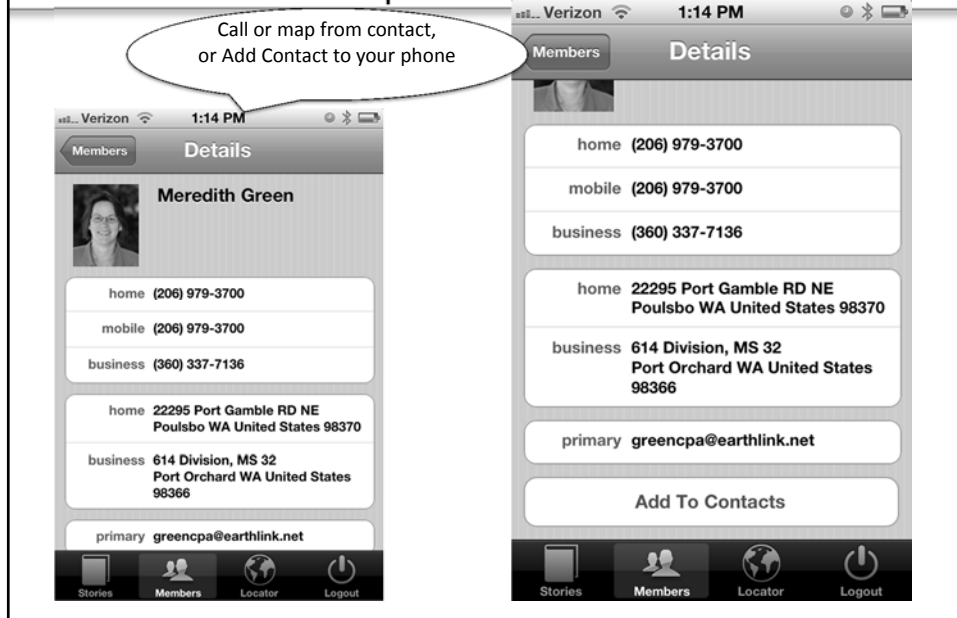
Call or map from contact, or Add Contact to your phone

Verizon 1:14 PM

Members Details

Meredith Green

home (206) 979-3700

mobile (206) 979-3700

business (360) 337-7136

home 22295 Port Gamble RD NE Poulsbo WA United States 98370

business 614 Division, MS 32 Port Orchard WA United States 98366

primary greencpa@earthlink.net

Stories Members Locator Logout

Verizon 1:14 PM

Members Details

home (206) 979-3700

mobile (206) 979-3700

business (360) 337-7136

home 22295 Port Gamble RD NE Poulsbo WA United States 98370

business 614 Division, MS 32 Port Orchard WA United States 98366

primary greencpa@earthlink.net

Add To Contacts

Stories Members Locator Logout